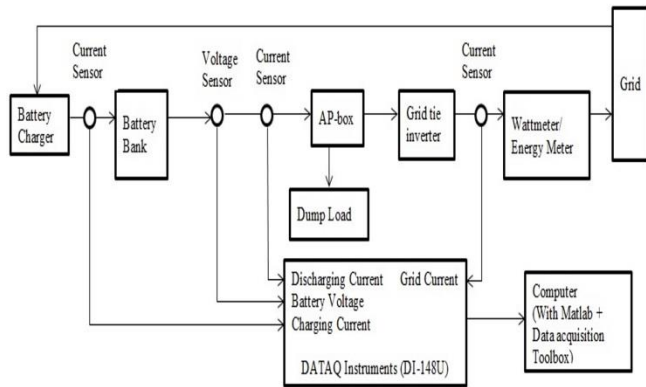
Current Sensor

Voltage Sensor

Current Sensor

Current Sensor

Grid

Battery Charger

Battery Bank

AP-box

Grid tie inverter

Wattmeter/ Energy Meter

Dump Load

Discharging Current

Grid Current

Battery Voltage

Charging Current

DATAQ Instruments (DI-148U)

Computer (With Matlab + Data acquisition Toolbox)